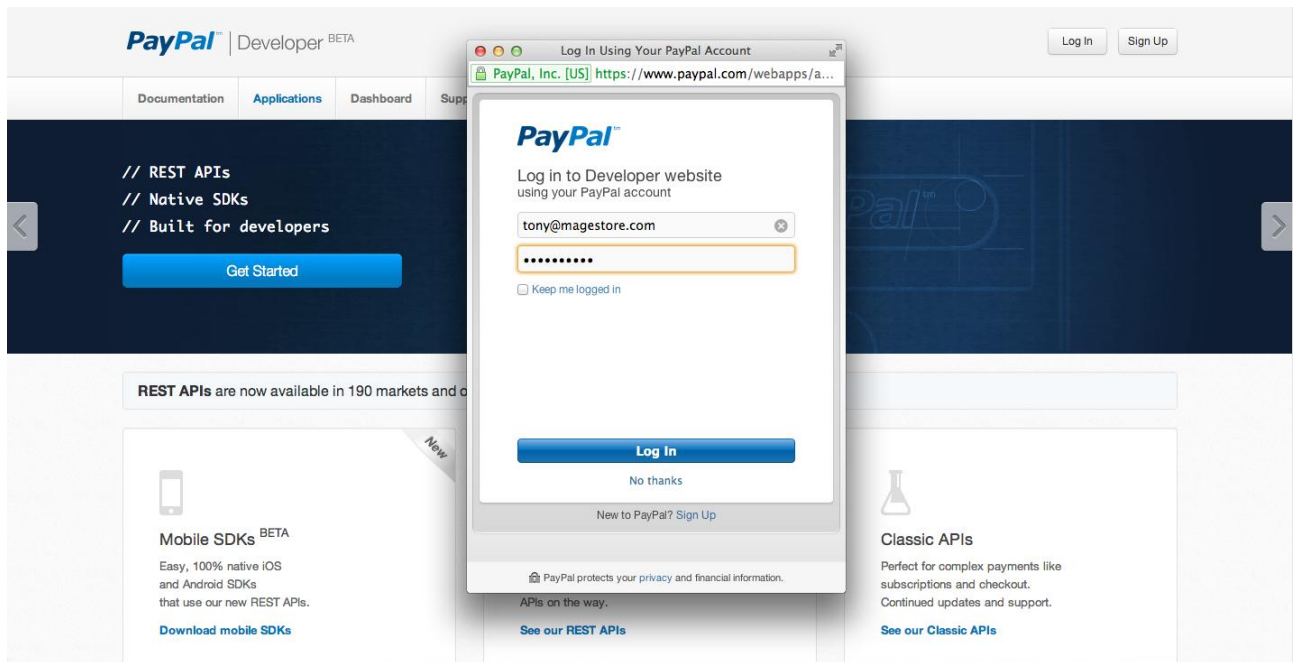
PayPal™ | Developer BETA

Log In Sign Up

Documentation Applications Dashboard Supp

// REST APIs
// Native SDKs
// Built for developers

Get Started

REST APIs are now available in 190 markets and o

New

Mobile SDKs BETA

Easy, 100% native iOS and Android SDKs that use our new REST APIs.

Download mobile SDKs

APIs on the way.

See our REST APIs

Classic APIs

Perfect for complex payments like subscriptions and checkout. Continued updates and support.

See our Classic APIs

Log In Using Your PayPal Account

PayPal, Inc. [US] https://www.paypal.com/webapps/a...

PayPal™

Log in to Developer website
using your PayPal account

tony@magestore.com

••••••••••

Keep me logged in

Log In

No thanks

New to PayPal? Sign Up

PayPal protects your privacy and financial information.